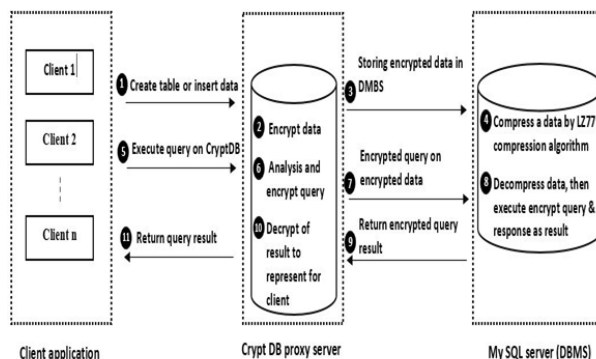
Client 1

Client 2

Client n

Client application

1 Create table or insert data

5 Execute query on CryptDB

11 Return query result

2 Encrypt data

6 Analysis and encrypt query

10 Decrypt of result to represent for client

Crypt DB proxy server

Storing encrypted data in DMBS 3

Encrypted query on encrypted data 7

Return encrypted query result 9

4 Compress a data by LZ77 compression algorithm

8 Decompress data, then execute encrypt query & response as result

My SQL server (DBMS)